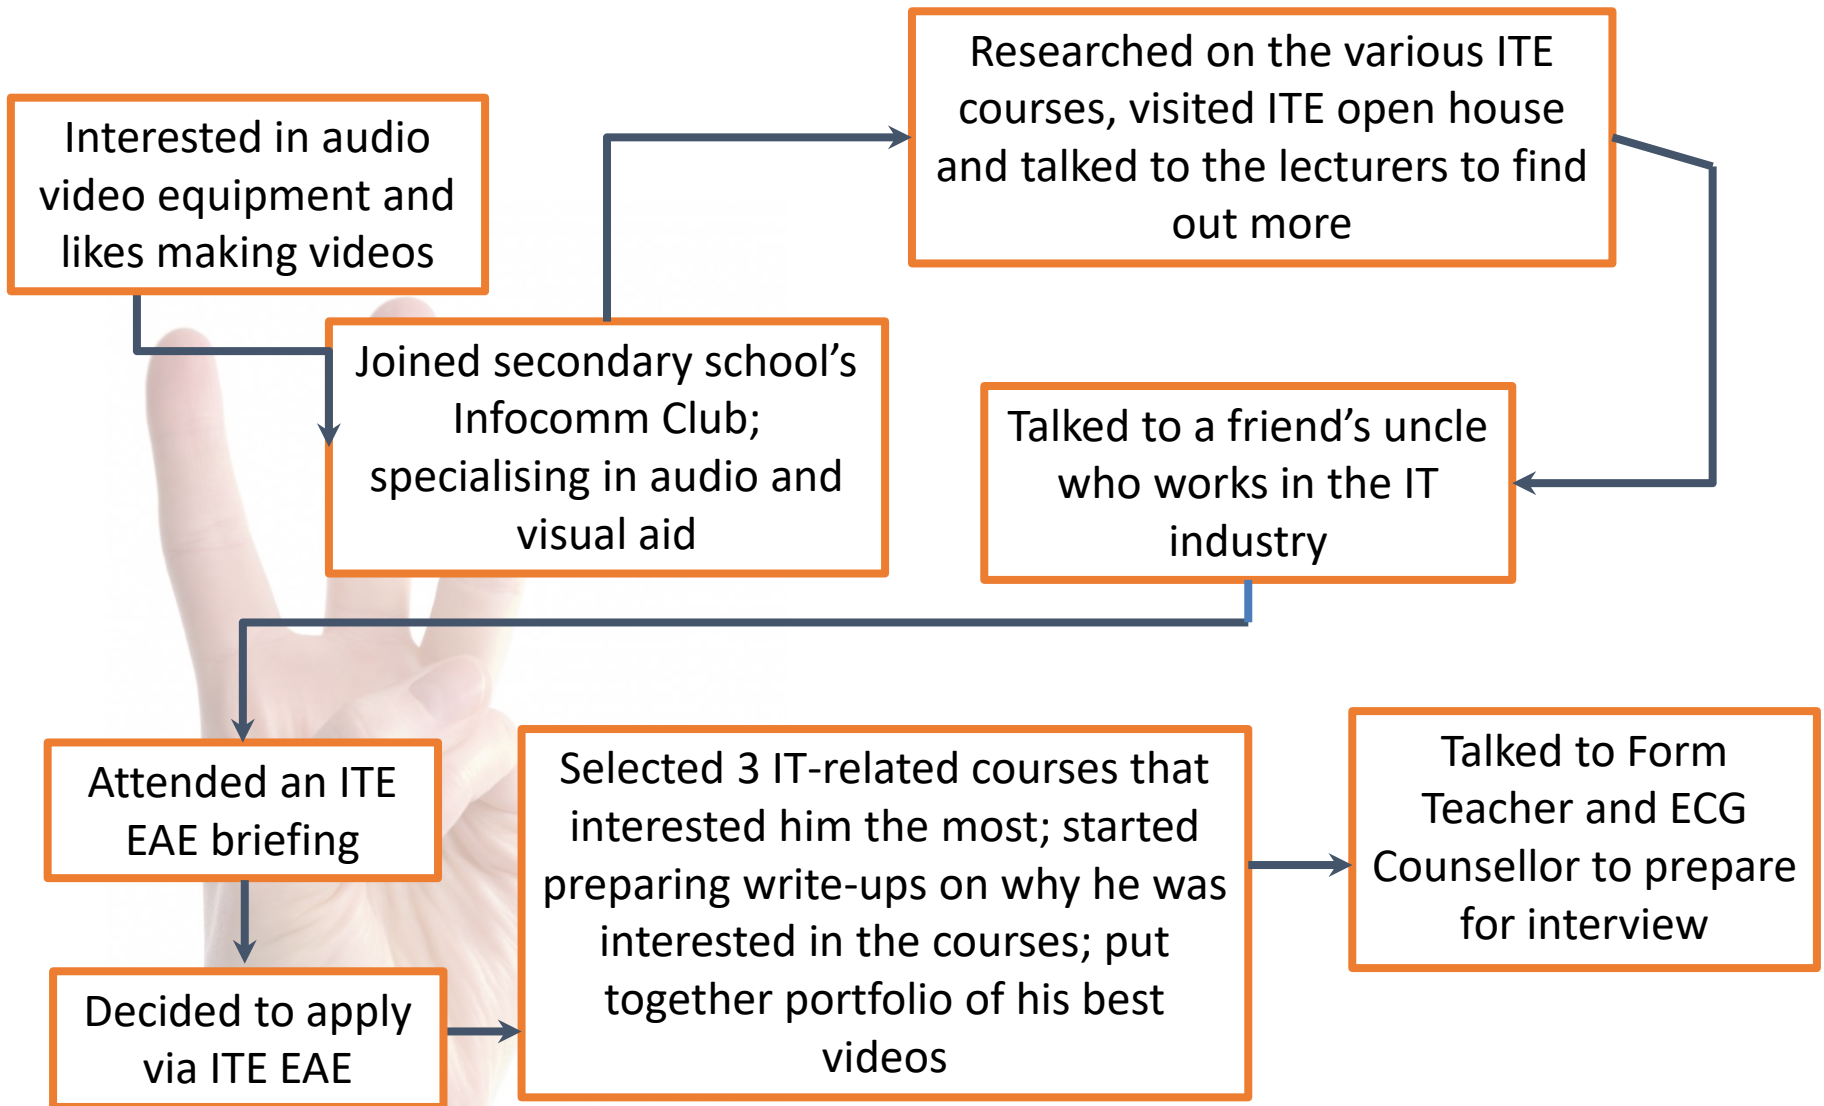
Interested in audio video equipment and likes making videos

Joined secondary school’s Infocomm Club; specialising in audio and visual aid

Researched on the various ITE courses, visited ITE open house and talked to the lecturers to find out more

Talked to a friend’s uncle who works in the IT industry

Attended an ITE EAE briefing

Decided to apply via ITE EAE

Selected 3 IT-related courses that interested him the most; started preparing write-ups on why he was interested in the courses; put together portfolio of his best videos

Talked to Form Teacher and ECG Counsellor to prepare for interview